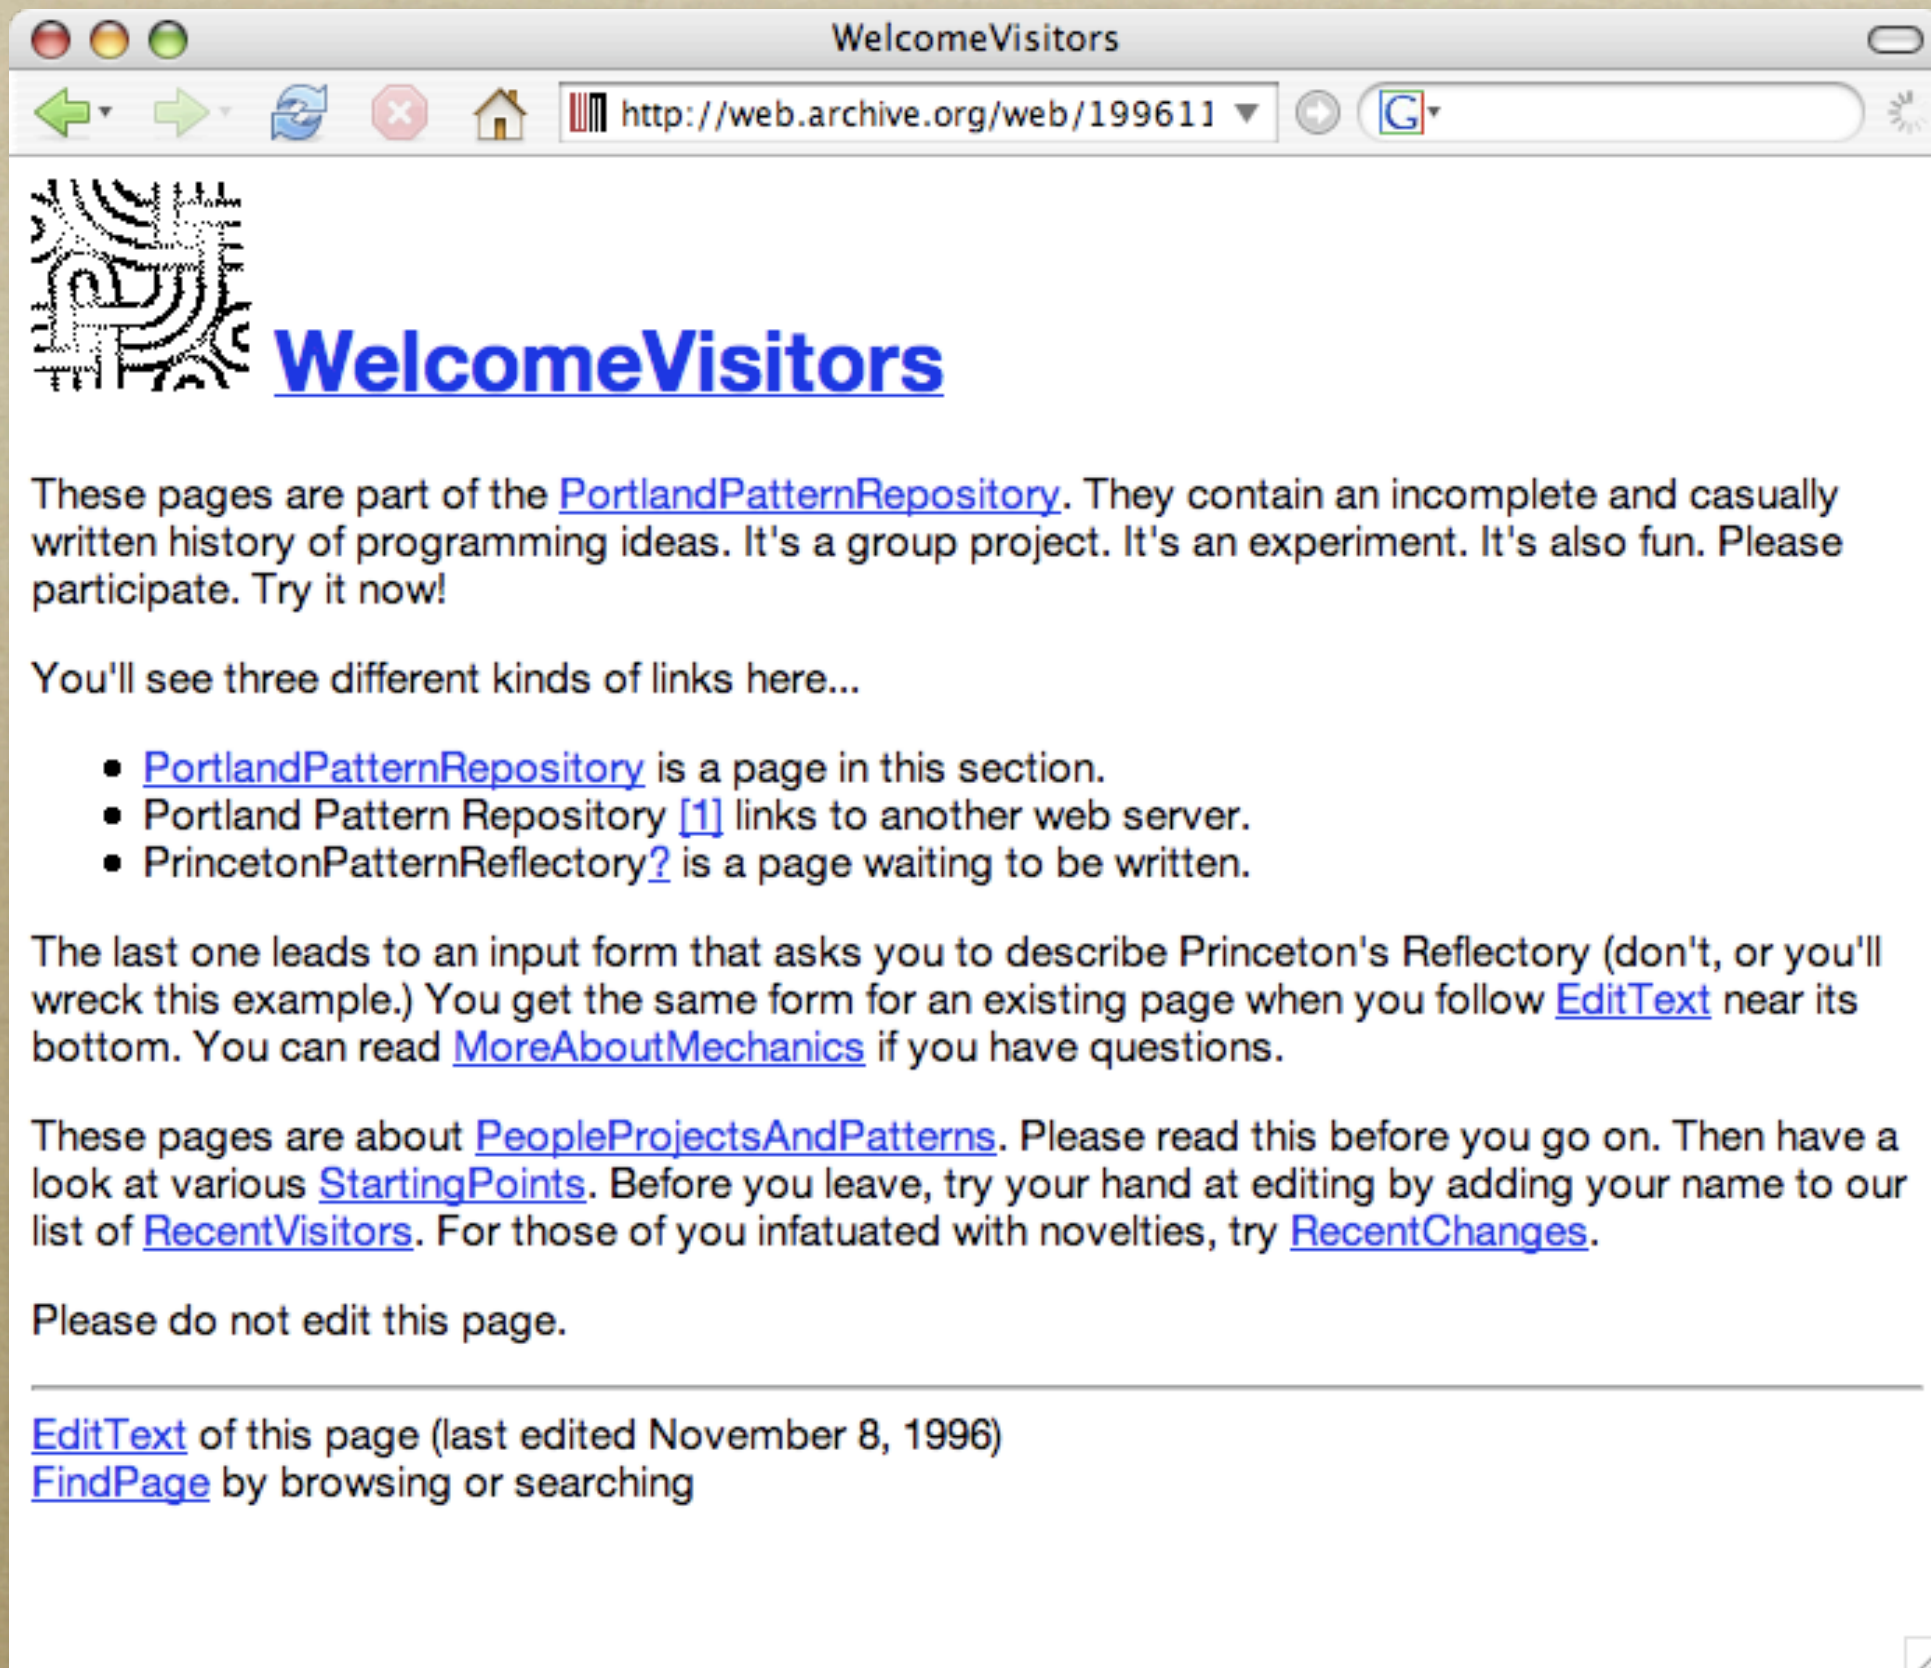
WelcomeVisitors

http://web.archive.org/web/199611

WelcomeVisitors

These pages are part of the PortlandPatternRepository. They contain an incomplete and casually written history of programming ideas. It's a group project. It's an experiment. It's also fun. Please participate. Try it now!

You'll see three different kinds of links here...

- PortlandPatternRepository is a page in this section.
- Portland Pattern Repository [1] links to another web server.
- PrincetonPatternReflectory? is a page waiting to be written.

The last one leads to an input form that asks you to describe Princeton's Reflectory (don't, or you'll wreck this example.) You get the same form for an existing page when you follow EditText near its bottom. You can read MoreAboutMechanics if you have questions.

These pages are about PeopleProjectsAndPatterns. Please read this before you go on. Then have a look at various StartingPoints. Before you leave, try your hand at editing by adding your name to our list of RecentVisitors. For those of you infatuated with novelties, try RecentChanges.

Please do not edit this page.

EditText of this page (last edited November 8, 1996)
FindPage by browsing or searching